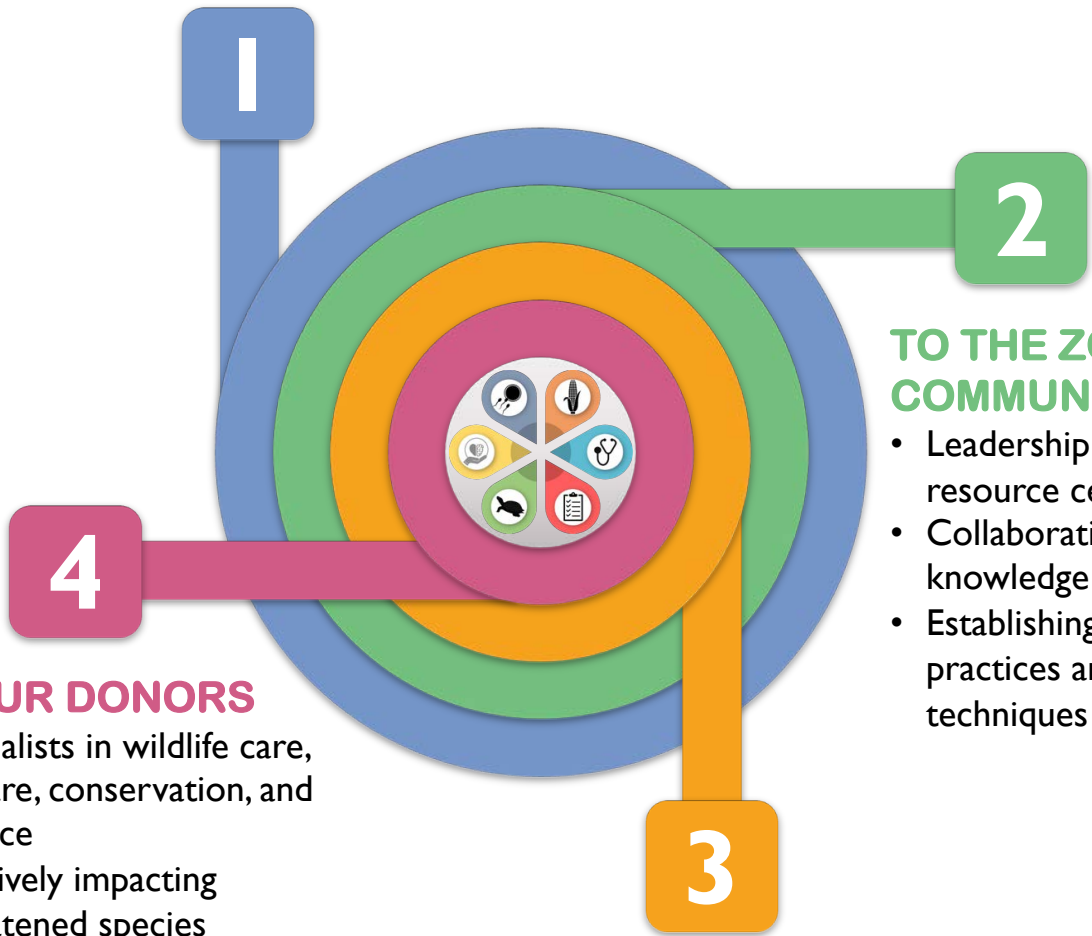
1

2

TO THE ZO
COMMUN

• Leadership
resource co
• Collaborati
knowledge
• Establishing
practices ar
techniques

4

UR DONORS
alists in wildlife care,
re, conservation, and
ce
ively impacting
tened species

3